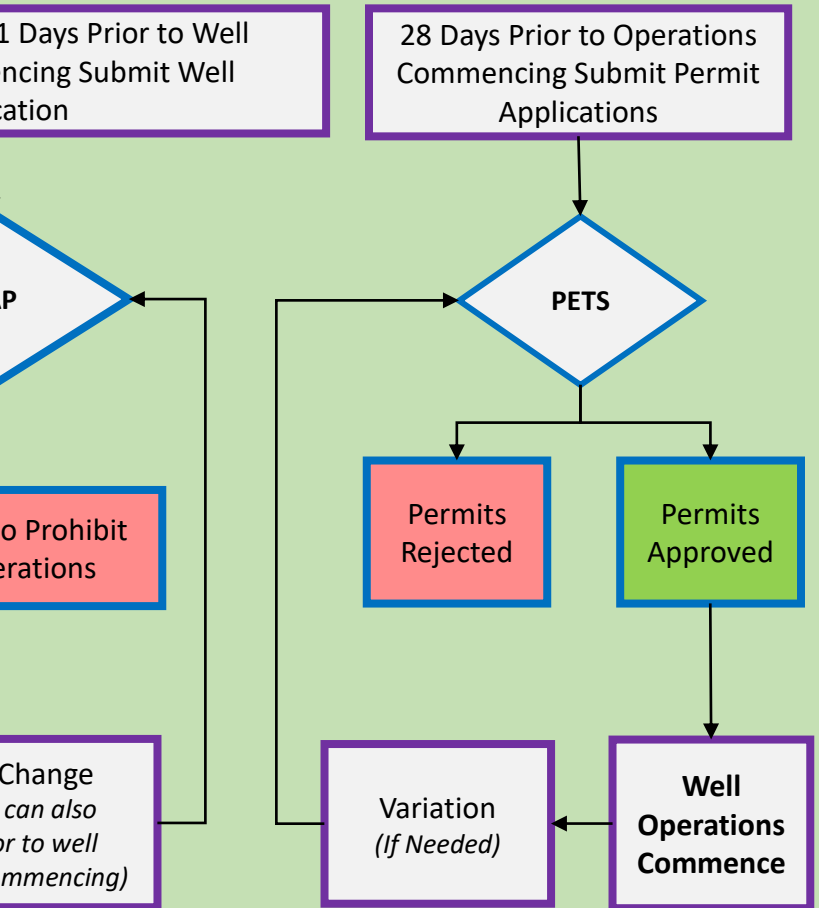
1 Days Prior to Well
ncing Submit Well
cation

28 Days Prior to Operations Commencing Submit Permit Applications

AP

PETS

o Prohibit
erations

Permits Rejected

Permits Approved

Change
can also
or to well
mmencing)

Variation
*(If Needed)*

**Well Operations Commence**